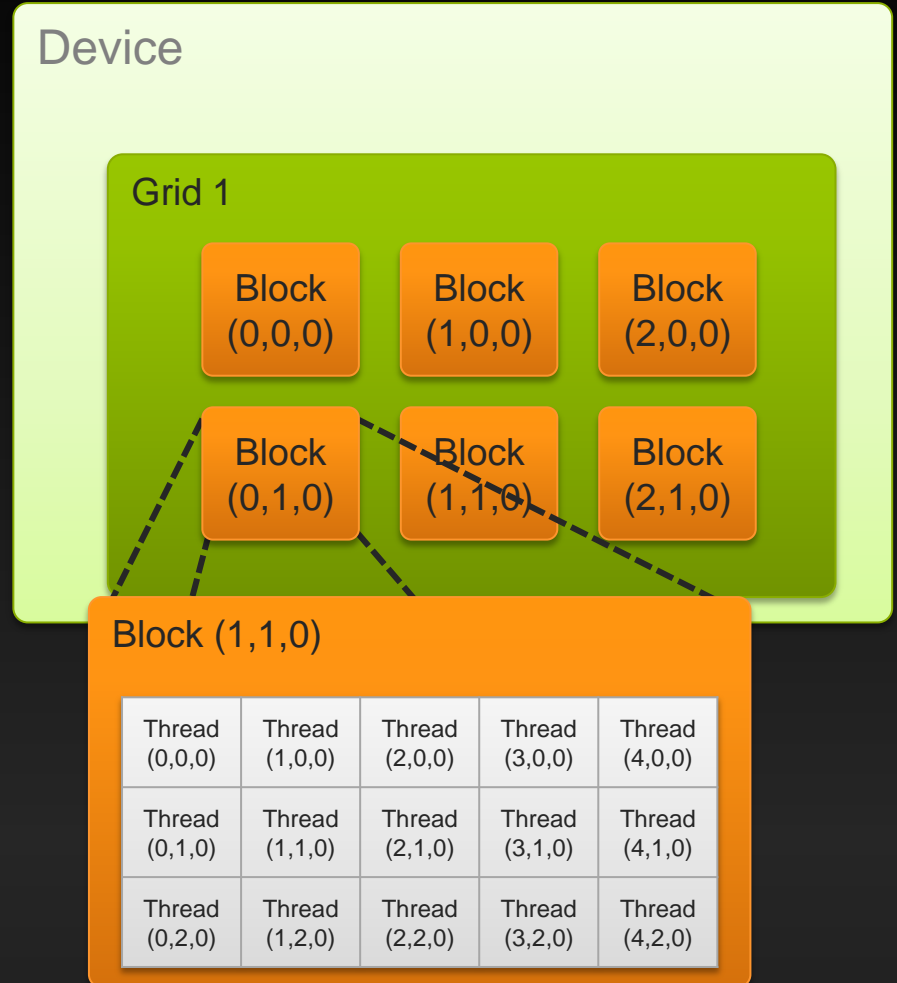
Device

Grid 1

Block (0,0,0)

Block (1,0,0)

Block (2,0,0)

Block (0,1,0)

Block (1,1,0)

Block (2,1,0)

Block (1,1,0)

| Thread (0,0,0) | Thread (1,0,0) | Thread (2,0,0) | Thread (3,0,0) | Thread (4,0,0) |
|---|---|---|---|---|
| Thread (0,1,0) | Thread (1,1,0) | Thread (2,1,0) | Thread (3,1,0) | Thread (4,1,0) |
| Thread (0,2,0) | Thread (1,2,0) | Thread (2,2,0) | Thread (3,2,0) | Thread (4,2,0) |